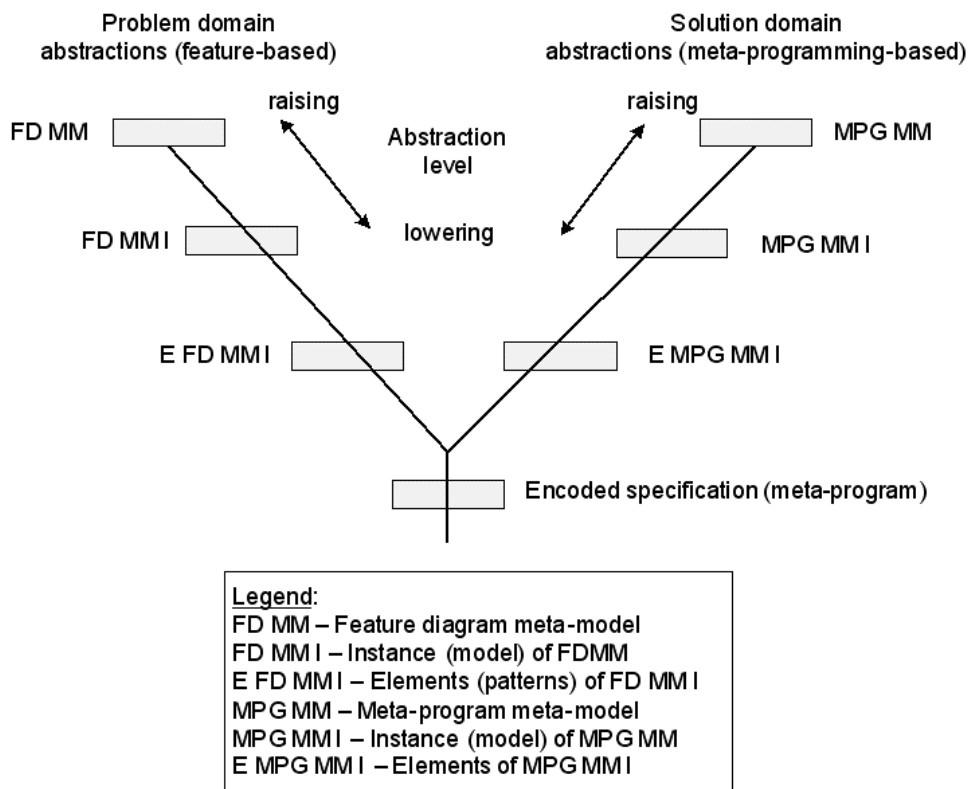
Problem domain abstractions (feature-based)

Solution domain abstractions (meta-programming-based)

raising

raising

FD MM

MPG MM

Abstraction level

FD MM I

lowering

MPG MM I

E FD MM I

E MPG MM I

Encoded specification (meta-program)

Legend:
FD MM – Feature diagram meta-model
FD MM I – Instance (model) of FDMM
E FD MM I – Elements (patterns) of FD MM I
MPG MM – Meta-program meta-model
MPG MM I – Instance (model) of MPG MM
E MPG MM I – Elements of MPG MM I